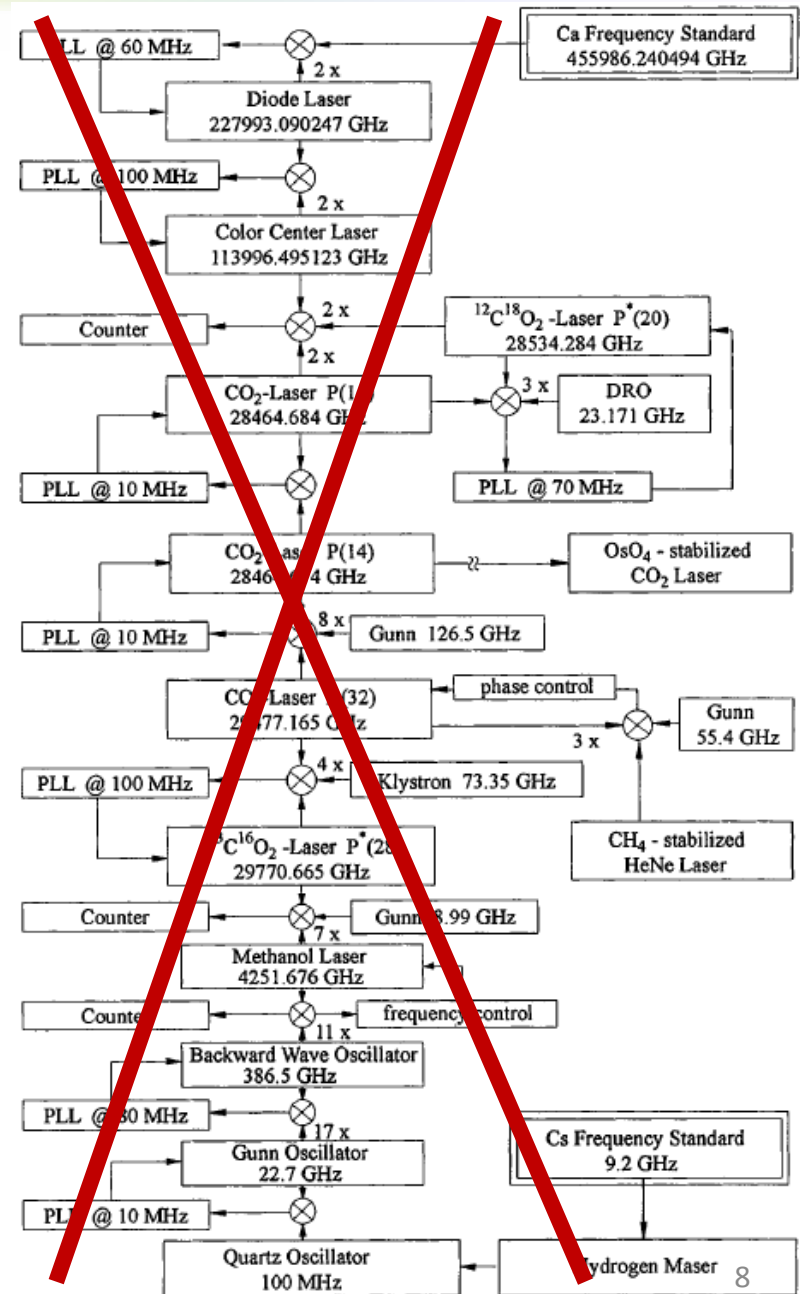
PLL @ 60 MHz

2 x

Ca Frequency Standard
455986.240494 GHz

Diode Laser
227993.090247 GHz

PLL @ 100 MHz

2 x

Color Center Laser
113996.495123 GHz

Counter

2 x

2 x

$^{12}C^{18}O_2$ -Laser P$^*$(20)
28534.284 GHz

$CO_2$-Laser P(1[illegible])
28464.684 GHz

3 x

DRO
23.171 GHz

PLL @ 10 MHz

PLL @ 70 MHz

$CO_2$-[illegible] P(14)
2846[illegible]4 GHz

$OsO_4$ - stabilized
$CO_2$ Laser

PLL @ 10 MHz

8 x

Gunn 126.5 GHz

$CO_2$-Laser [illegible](32)
2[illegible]477.165 GHz

phase control

3 x

Gunn
55.4 GHz

PLL @ 100 MHz

4 x

Klystron 73.35 GHz

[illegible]$C^{16}O_2$ -Laser P$^*$(2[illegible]
29770.665 GHz

$CH_4$ - stabilized
HeNe Laser

Counter

Gunn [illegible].99 GHz

7 x

Methanol Laser
4251.676 GHz

Counte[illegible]

frequency control

11 x

Backward Wave Oscillator
386.5 GHz

PLL @ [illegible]0 MHz

17 x

Cs Frequency Standard
9.2 GHz

Gunn Oscillator
22.7 GHz

PL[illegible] @ 10 MHz

Quartz Oscillator
100 MHz

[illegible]ydrogen Maser

8